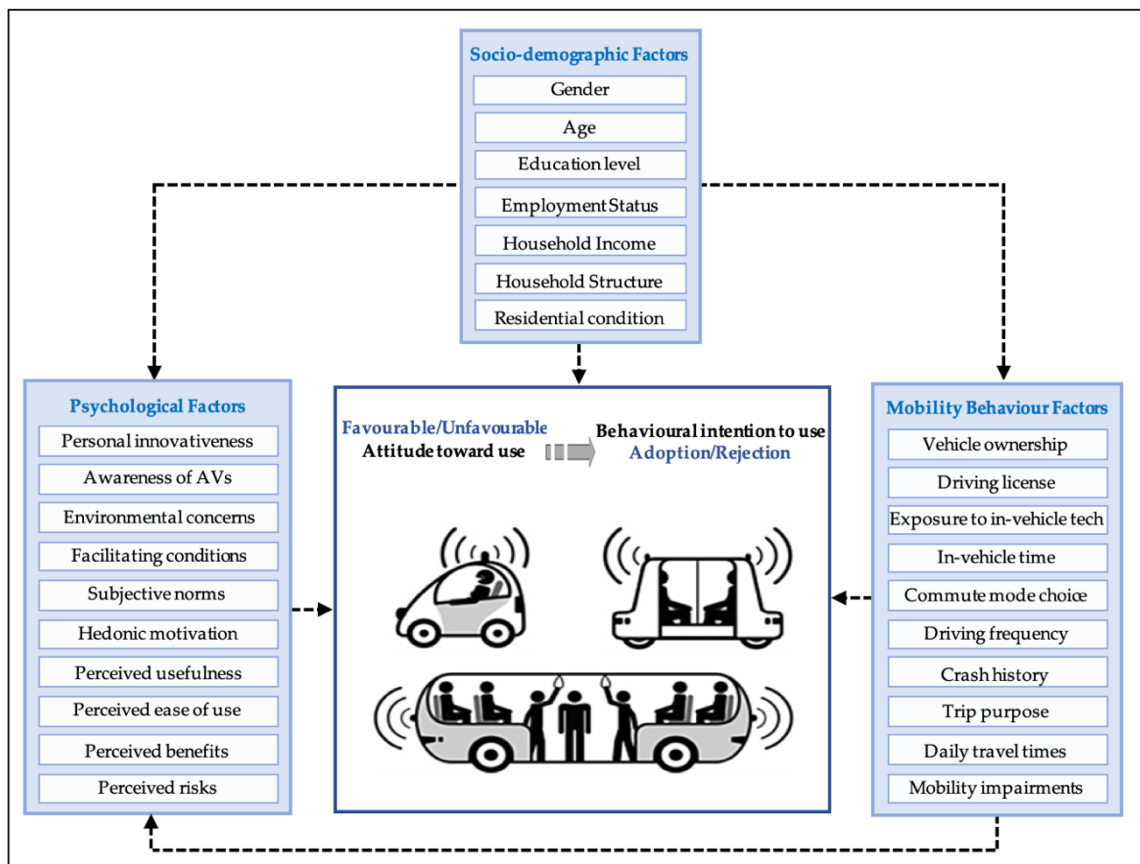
Socio-demographic Factors
Gender
Age
Education level
Employment Status
Household Income
Household Structure
Residential condition

Psychological Factors
Personal innovativeness
Awareness of AVs
Environmental concerns
Facilitating conditions
Subjective norms
Hedonic motivation
Perceived usefulness
Perceived ease of use
Perceived benefits
Perceived risks

Favourable/Unfavourable
Attitude toward use
Behavioural intention to use
Adoption/Rejection

Mobility Behaviour Factors
Vehicle ownership
Driving license
Exposure to in-vehicle tech
In-vehicle time
Commute mode choice
Driving frequency
Crash history
Trip purpose
Daily travel times
Mobility impairments